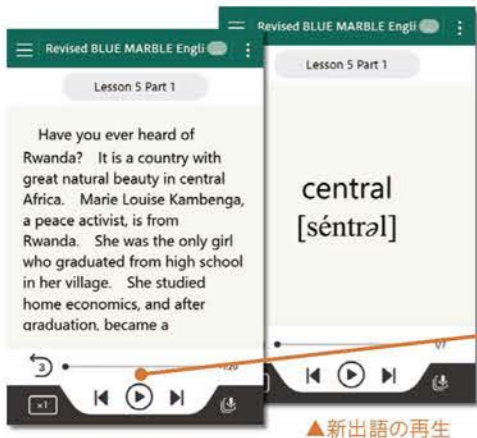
Revised BLUE MARBLE Engli

Lesson 5 Part 1

Have you ever heard of Rwanda? It is a country with great natural beauty in central Africa. Marie Louise Kambenga, a peace activist, is from Rwanda. She was the only girl who graduated from high school in her village. She studied home economics, and after graduation, became a

3

:20

×1

Revised BLUE MARBLE Engli

Lesson 5 Part 1

central
[séntrəl]

0/7

▲新出語の再生